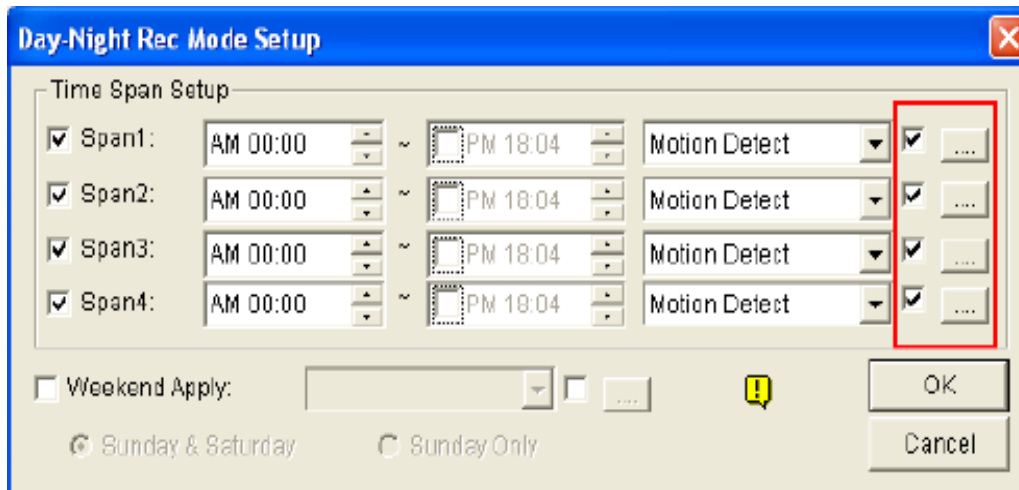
Day-Night Rec Mode Setup

Time Span Setup

Span1: AM 00:00 ~ PM 18:04 Motion Detect ...
Span2: AM 00:00 ~ PM 18:04 Motion Detect ...
Span3: AM 00:00 ~ PM 18:04 Motion Detect ...
Span4: AM 00:00 ~ PM 18:04 Motion Detect ...

Weekend Apply: ...

Sunday & Saturday
Sunday Only

OK
Cancel